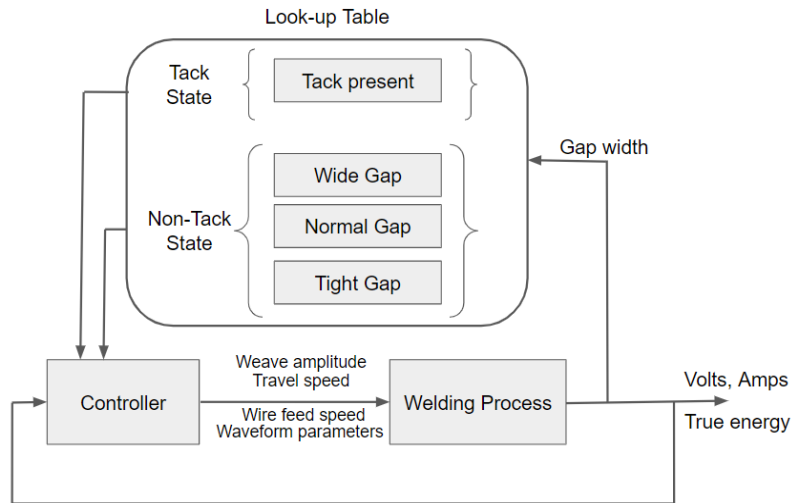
Look-up Table

Tack State

Tack present

Non-Tack State

Wide Gap

Normal Gap

Tight Gap

Gap width

Controller

Weave amplitude
Travel speed

Wire feed speed
Waveform parameters

Welding Process

Volts, Amps

True energy